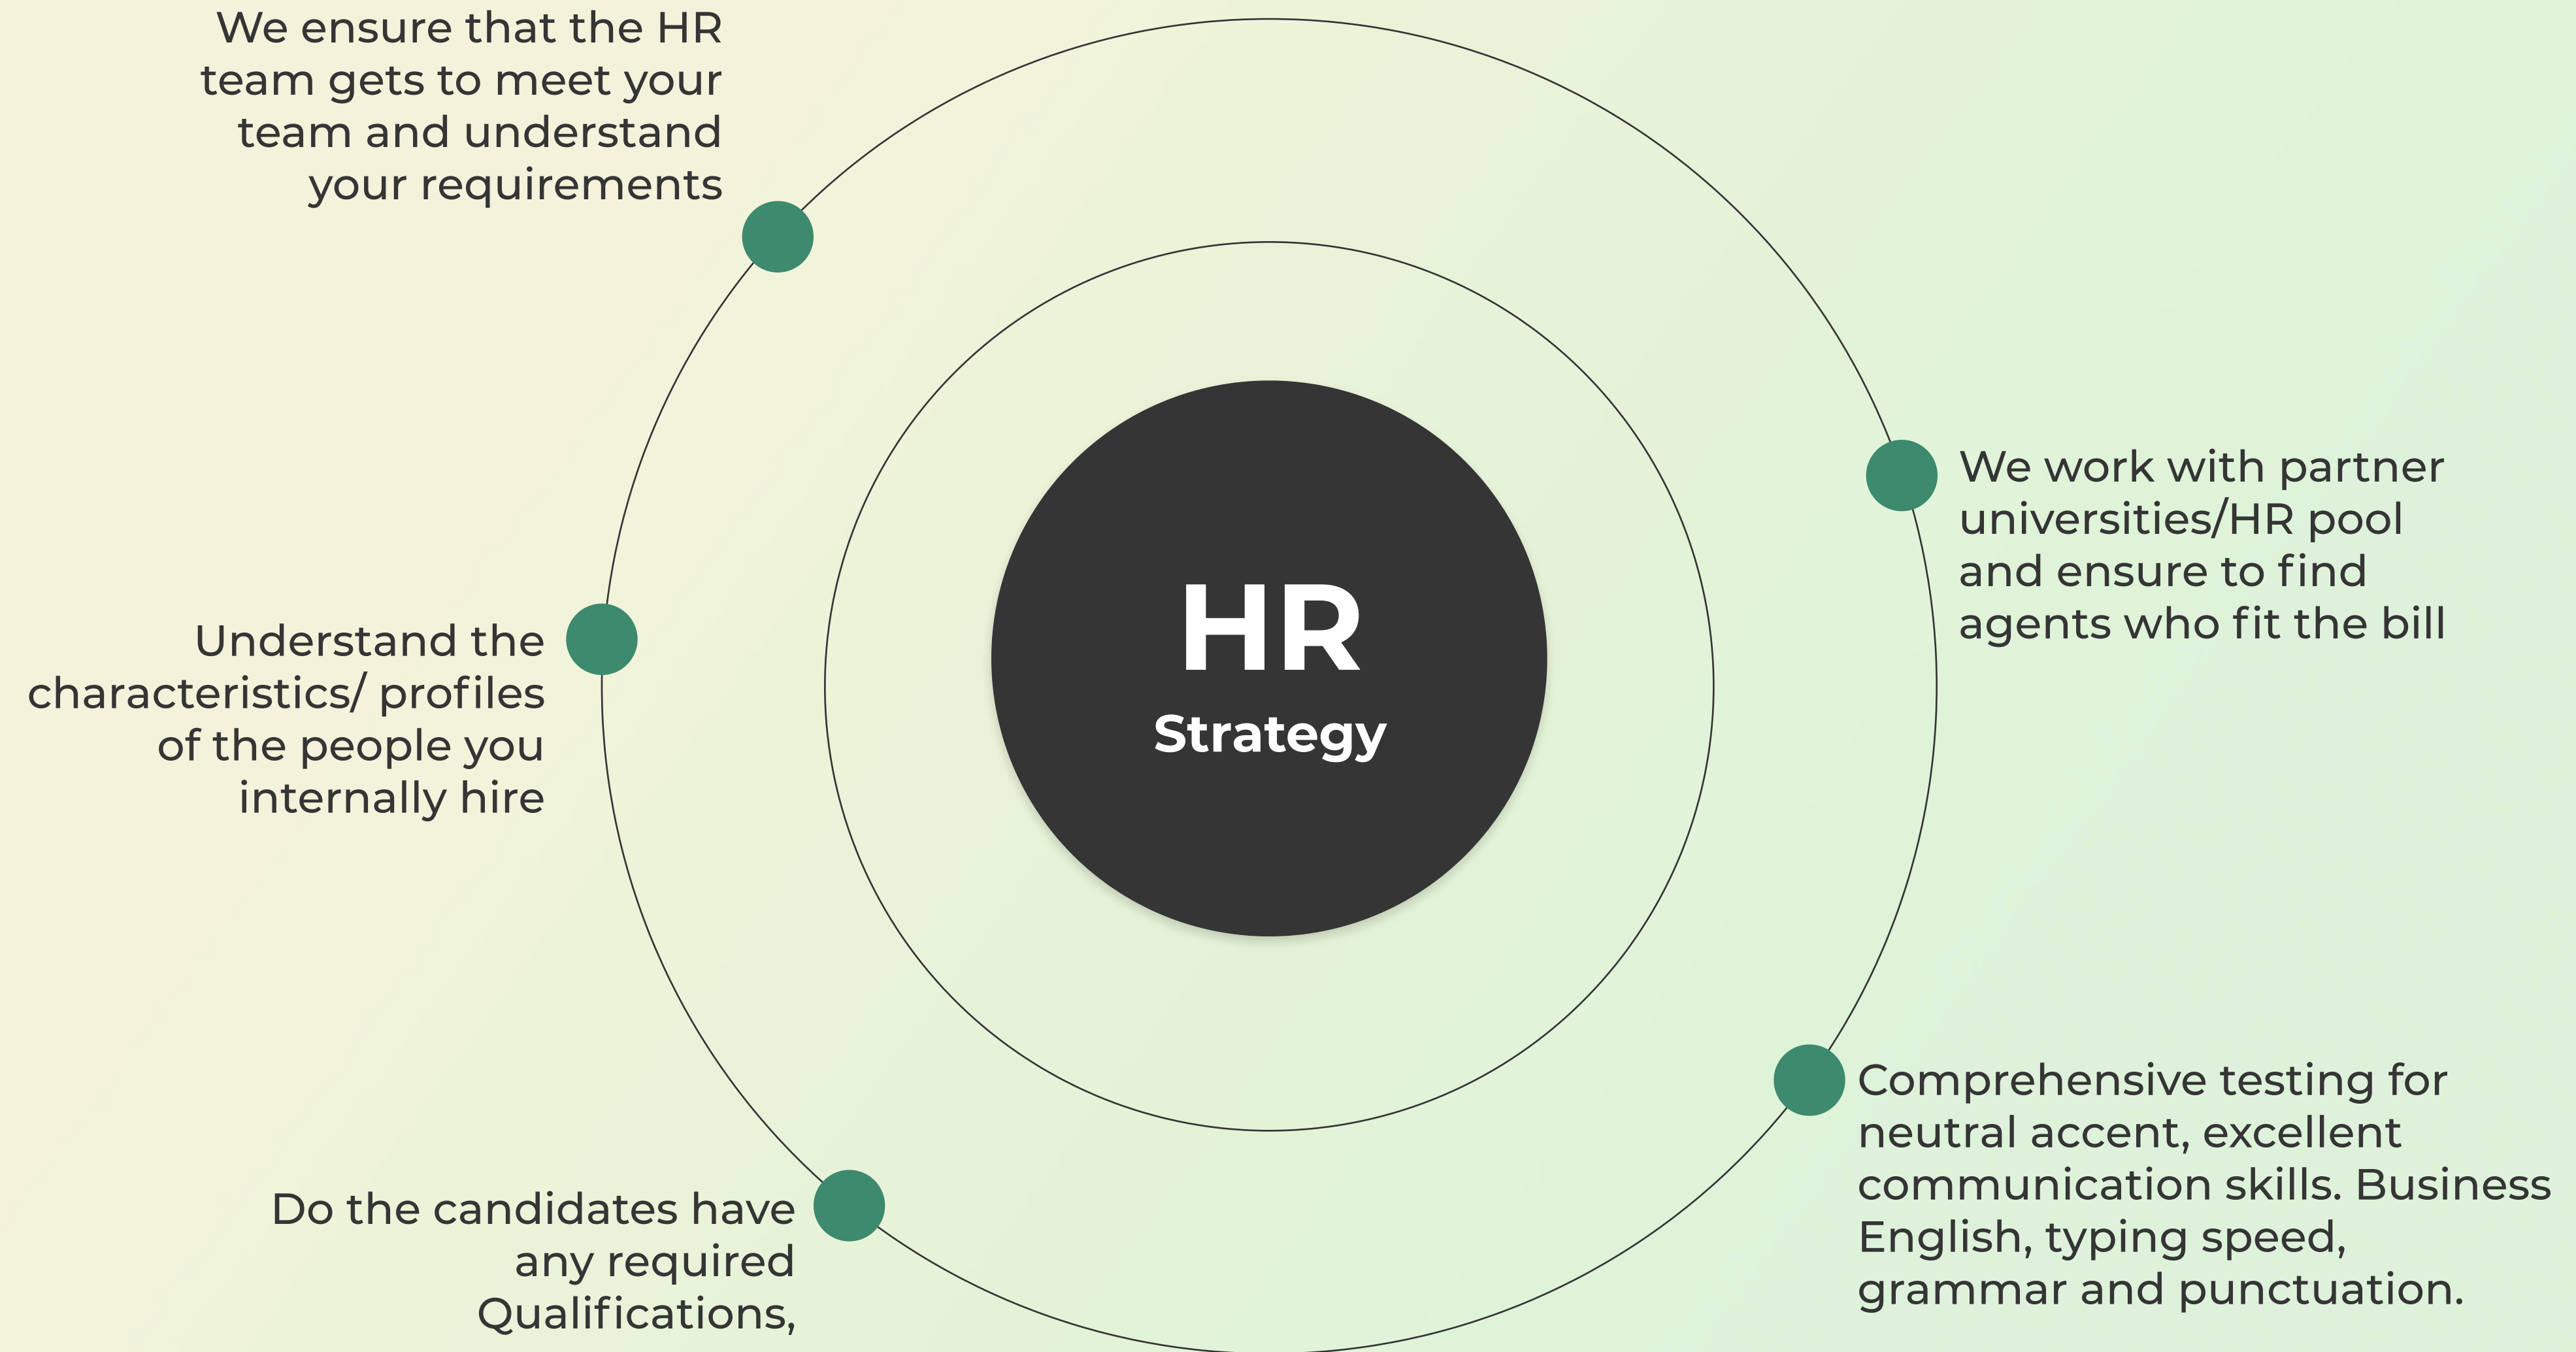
We ensure that the HR team gets to meet your team and understand your requirements

HR
Strategy

We work with partner universities/HR pool and ensure to find agents who fit the bill

Understand the characteristics/ profiles of the people you internally hire

Comprehensive testing for neutral accent, excellent communication skills. Business English, typing speed, grammar and punctuation.

Do the candidates have any required Qualifications,